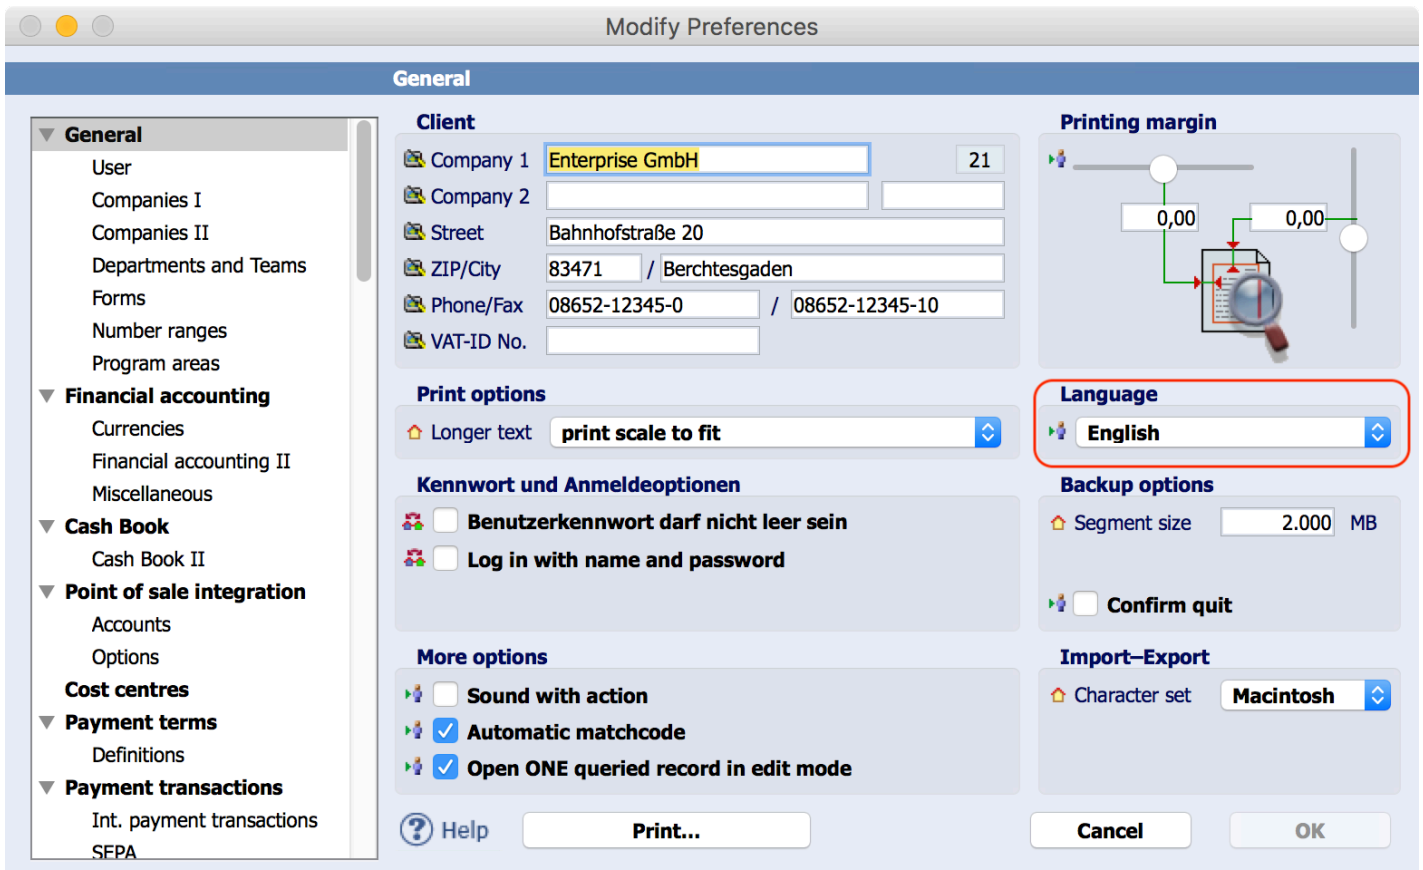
Modify Preferences

General

General
User
Companies I
Companies II
Departments and Teams
Forms
Number ranges
Program areas
Financial accounting
Currencies
Financial accounting II
Miscellaneous
Cash Book
Cash Book II
Point of sale integration
Accounts
Options
Cost centres
Payment terms
Definitions
Payment transactions
Int. payment transactions
SEPA

Client
Company 1 Enterprise GmbH 21
Company 2
Street Bahnhofstraße 20
ZIP/City 83471 / Berchtesgaden
Phone/Fax 08652-12345-0 / 08652-12345-10
VAT-ID No.

Printing margin
0,00
0,00

Print options
Longer text print scale to fit

Language
English

Kennwort und Anmeldeoptionen
Benutzerkennwort darf nicht leer sein
Log in with name and password

Backup options
Segment size 2.000 MB
Confirm quit

More options
Sound with action
Automatic matchcode
Open ONE queried record in edit mode

Import–Export
Character set Macintosh

Help
Print...
Cancel
OK